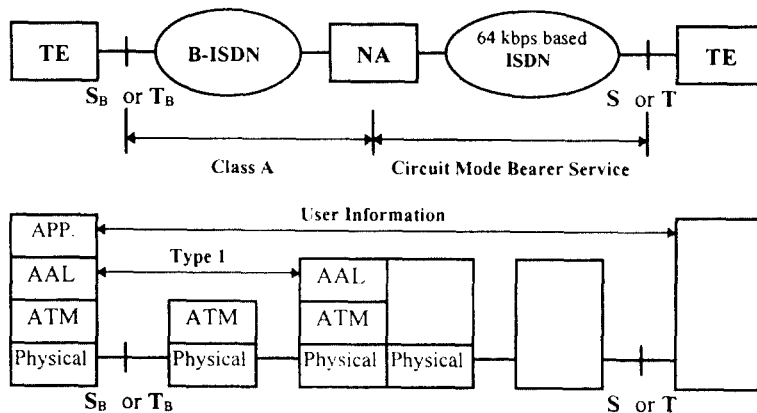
TE

B-ISDN

NA

64 kbps based ISDN

TE

$S_B$ or $T_B$

S or T

Class A

Circuit Mode Bearer Service

User Information

APP.

Type 1

AAL

AAL

ATM

ATM

ATM

Physical

Physical

Physical

Physical

$S_B$ or $T_B$

S or T